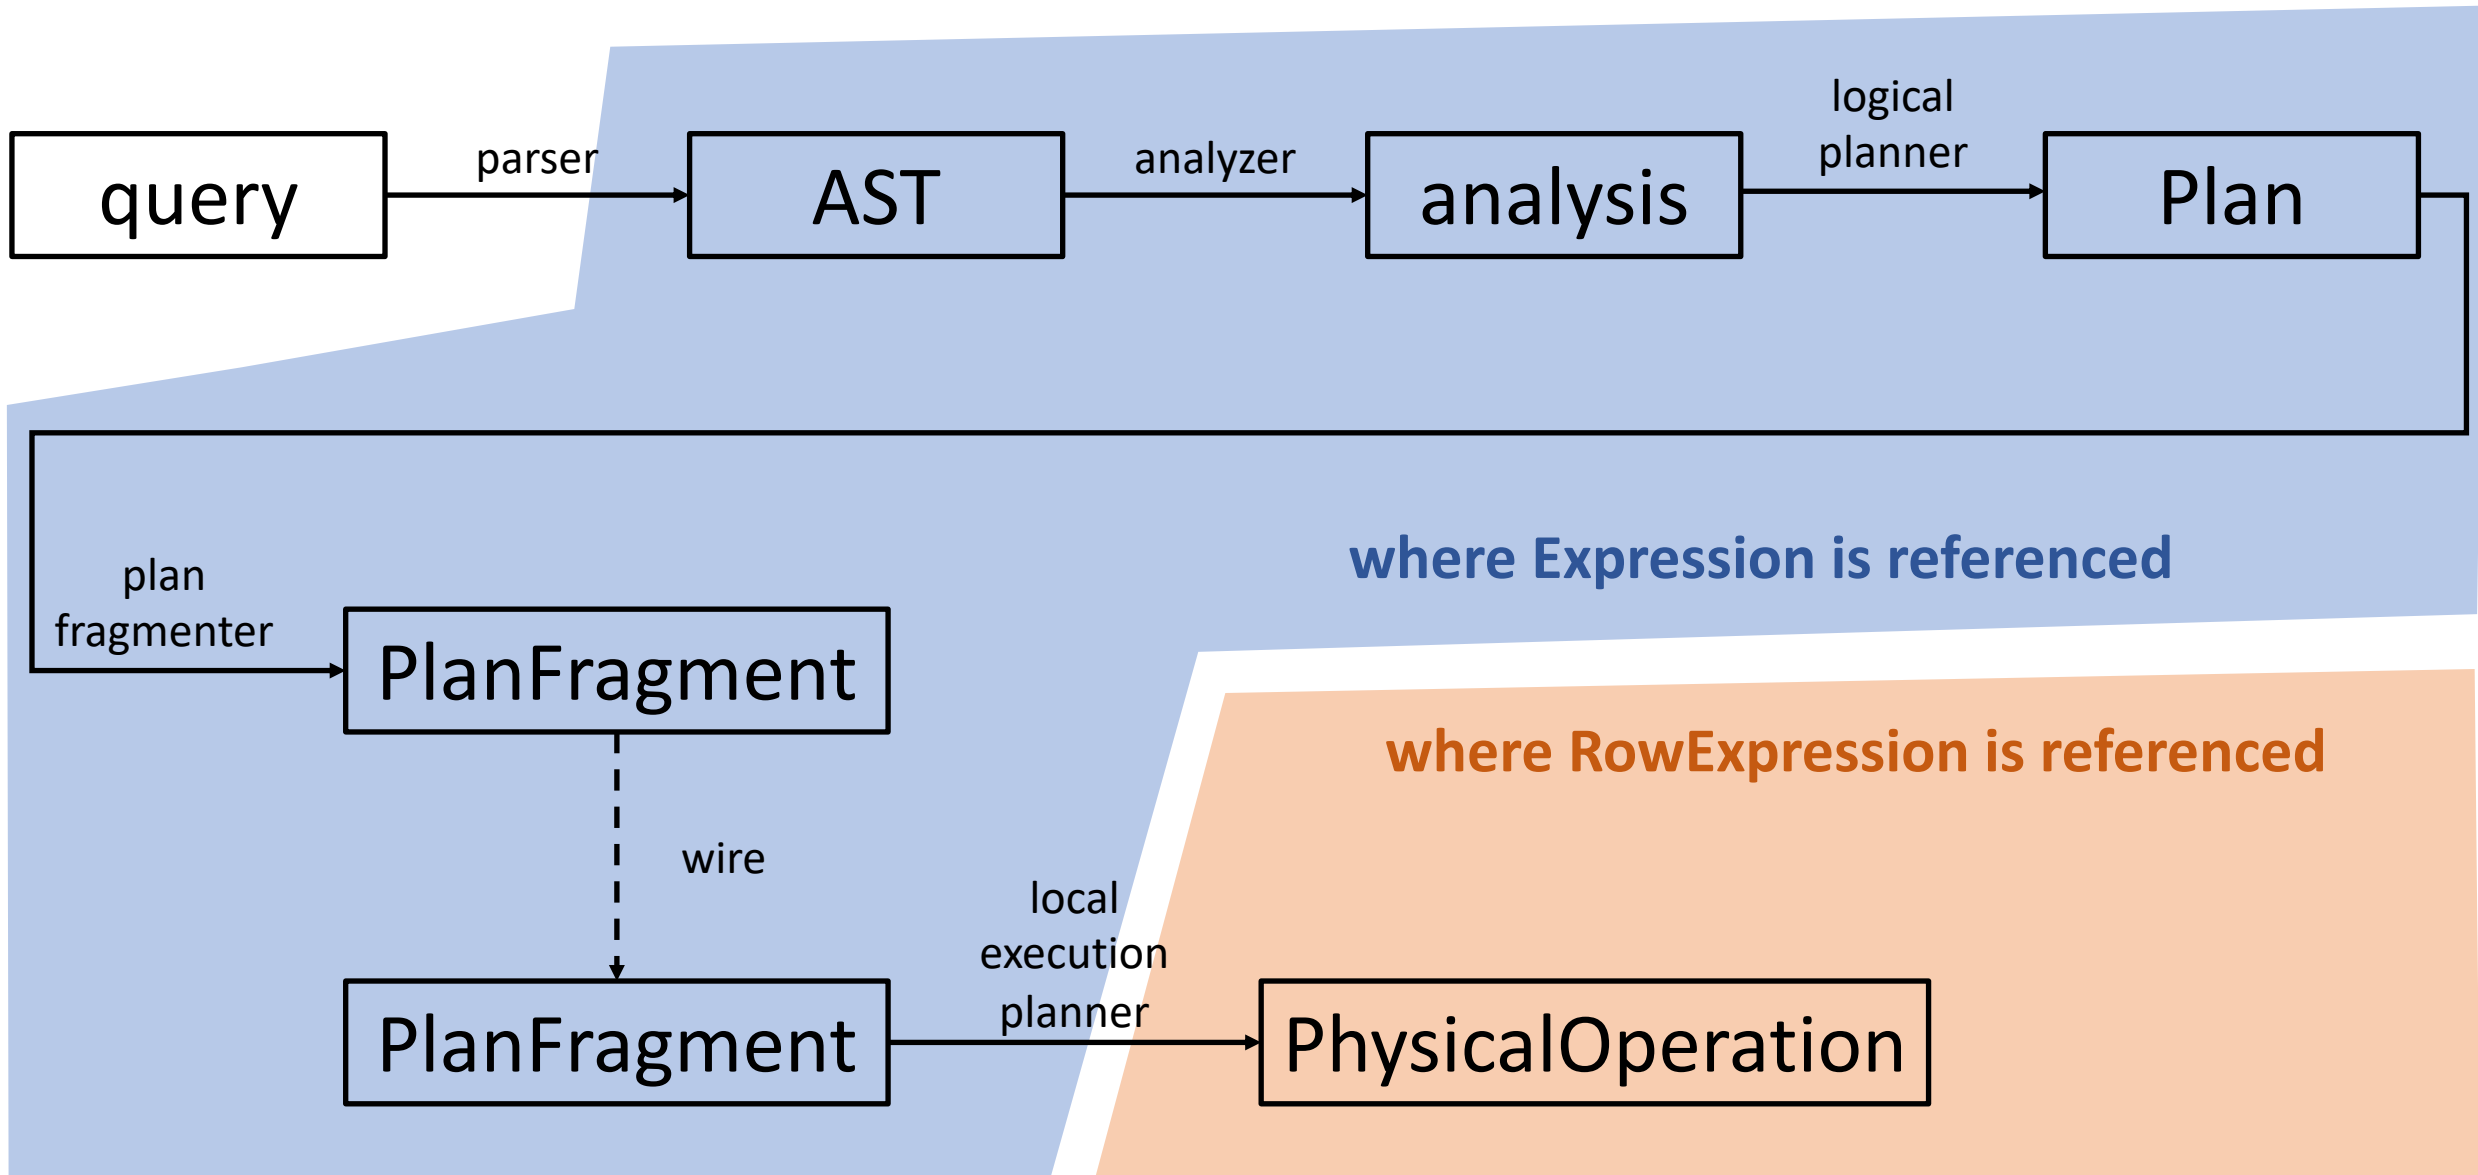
query

parser

AST

analyzer

analysis

logical planner

Plan

plan fragmenter

PlanFragment

where Expression is referenced

where RowExpression is referenced

wire

local execution planner

PlanFragment

PhysicalOperation